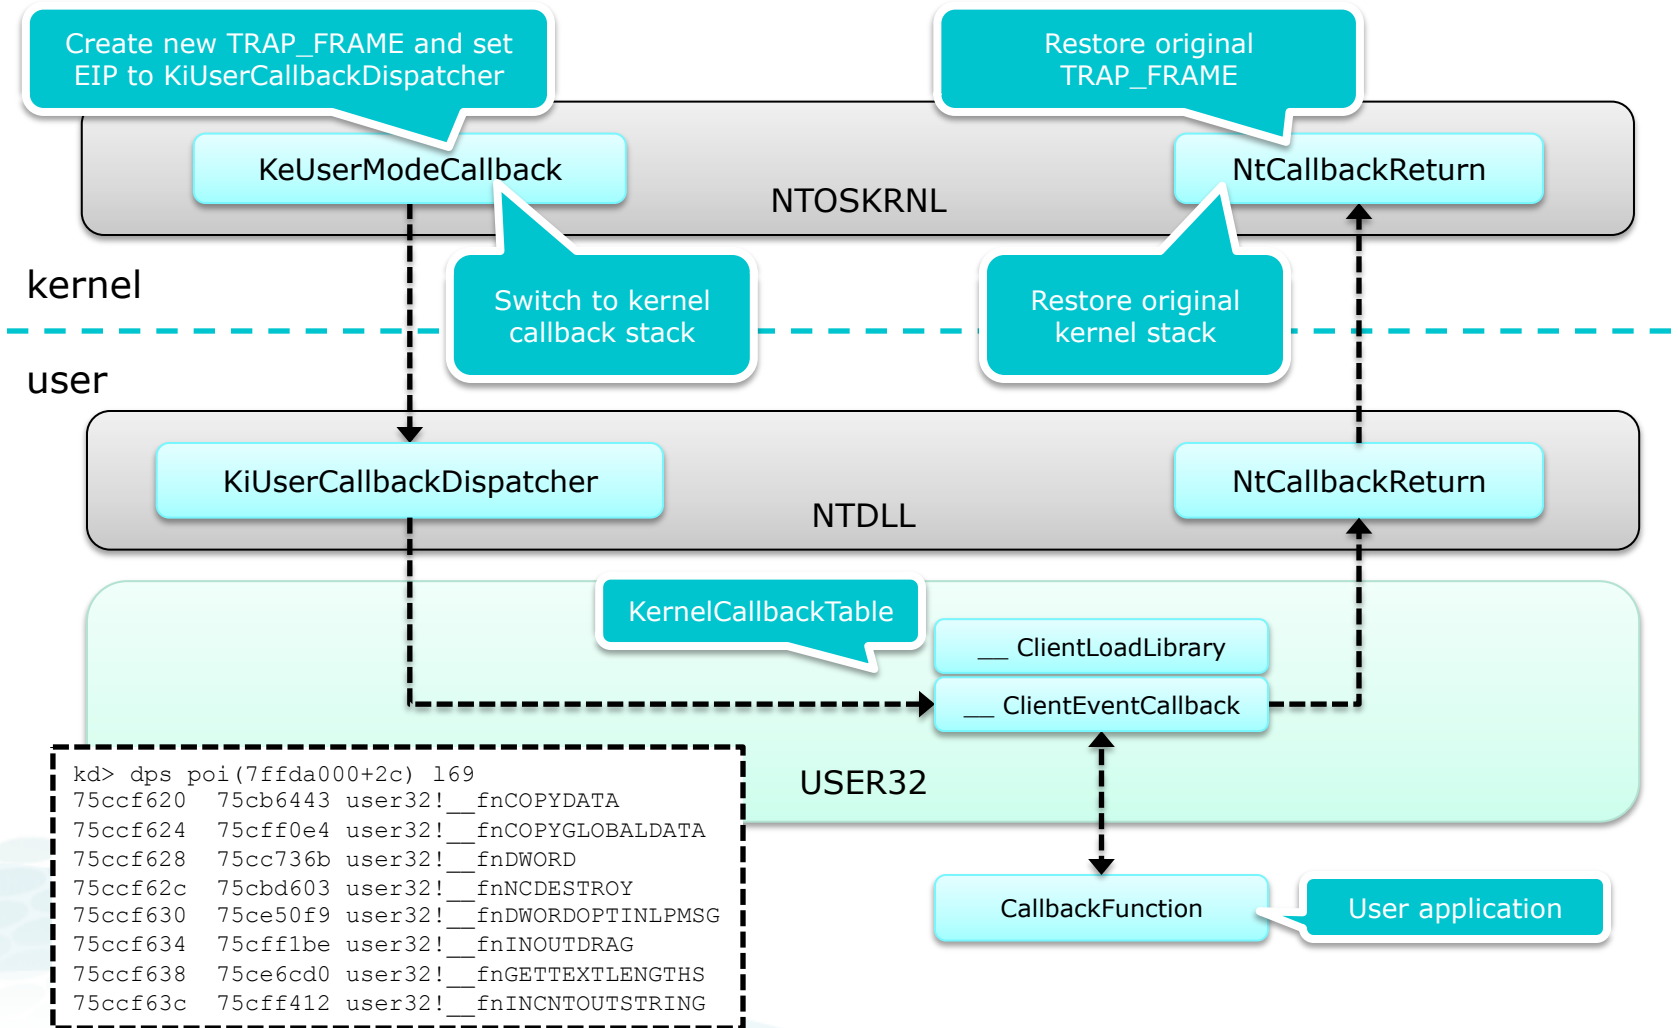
Create new TRAP_FRAME and set EIP to KiUserCallbackDispatcher

Restore original TRAP_FRAME

KeUserModeCallback

NTOSKRNL

NtCallbackReturn

kernel

Switch to kernel callback stack

Restore original kernel stack

user

KiUserCallbackDispatcher

NTDLL

NtCallbackReturn

KernelCallbackTable

__ClientLoadLibrary

__ClientEventCallback

kd> dps poi(7ffda000+2c) l69
75ccf620 75cb6443 user32!__fnCOPYDATA
75ccf624 75cff0e4 user32!__fnCOPYGLOBALDATA
75ccf628 75cc736b user32!__fnDWORD
75ccf62c 75cbd603 user32!__fnNCDESTROY
75ccf630 75ce50f9 user32!__fnDWORDOPTINLPMSG
75ccf634 75cff1be user32!__fnINOUTDRAG
75ccf638 75ce6cd0 user32!__fnGETTEXTLENGTHS
75ccf63c 75cff412 user32!__fnINCNTOUTSTRING

USER32

CallbackFunction

User application